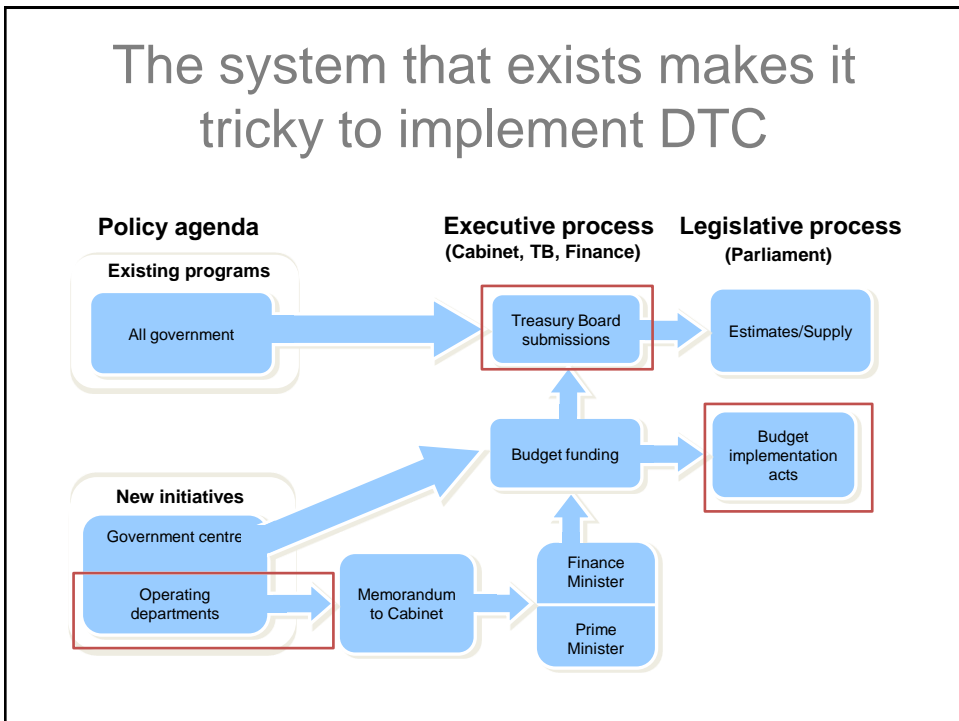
The system that exists makes it tricky to implement DTC

Policy agenda

Executive process
(Cabinet, TB, Finance)

Legislative process
(Parliament)

Existing programs

All government

Treasury Board submissions

Estimates/Supply

Budget funding

Budget implementation acts

New initiatives

Government centre

Operating departments

Memorandum to Cabinet

Finance Minister

Prime Minister